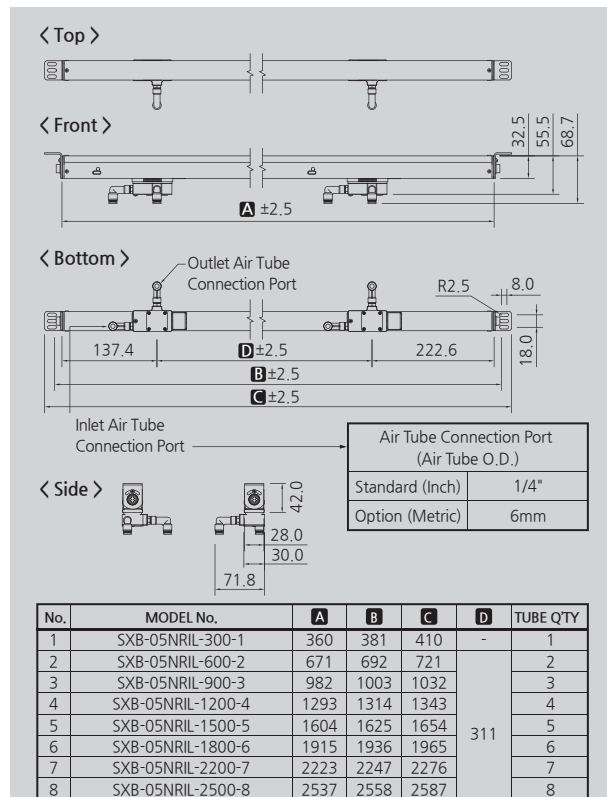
〈 Top 〉

〈 Front 〉

32.5
55.5
68.7

A ±2.5

〈 Bottom 〉

Outlet Air Tube Connection Port

R2.5
8.0

137.4
D ±2.5
222.6
18.0
B ±2.5
C ±2.5

Inlet Air Tube Connection Port

| Air Tube Connection Port (Air Tube O.D.) | |
|---|---|
| Standard (Inch) | 1/4" |
| Option (Metric) | 6mm |

〈 Side 〉

42.0
28.0
30.0
71.8

| No. | MODEL No. | A | B | C | D | TUBE Q'TY |
|---|---|---|---|---|---|---|
| 1 | SXB-05NRIL-300-1 | 360 | 381 | 410 | - | 1 |
| 2 | SXB-05NRIL-600-2 | 671 | 692 | 721 | 311 | 2 |
| 3 | SXB-05NRIL-900-3 | 982 | 1003 | 1032 | | 3 |
| 4 | SXB-05NRIL-1200-4 | 1293 | 1314 | 1343 | | 4 |
| 5 | SXB-05NRIL-1500-5 | 1604 | 1625 | 1654 | | 5 |
| 6 | SXB-05NRIL-1800-6 | 1915 | 1936 | 1965 | | 6 |
| 7 | SXB-05NRIL-2200-7 | 2223 | 2247 | 2276 | | 7 |
| 8 | SXB-05NRIL-2500-8 | 2537 | 2558 | 2587 | | 8 |